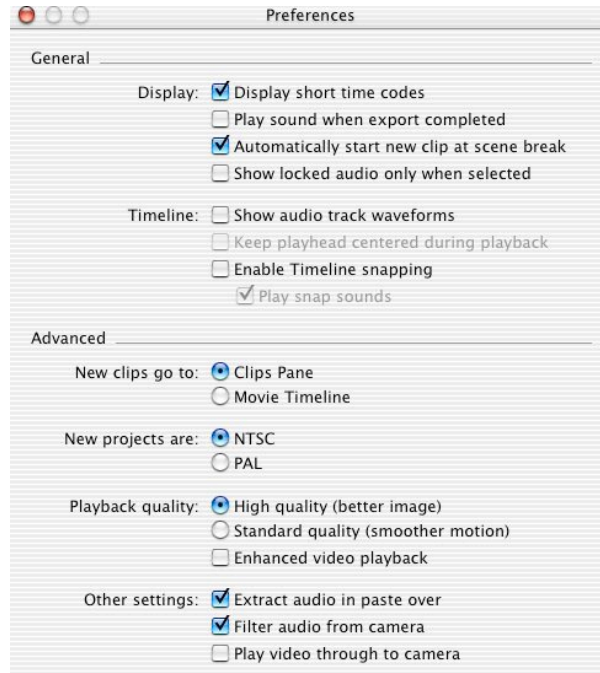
Preferences

General

Display: Display short time codes
Play sound when export completed
Automatically start new clip at scene break
Show locked audio only when selected

Timeline: Show audio track waveforms
Keep playhead centered during playback
Enable Timeline snapping
Play snap sounds

Advanced

New clips go to: Clips Pane
Movie Timeline

New projects are: NTSC
PAL

Playback quality: High quality (better image)
Standard quality (smoother motion)
Enhanced video playback

Other settings: Extract audio in paste over
Filter audio from camera
Play video through to camera